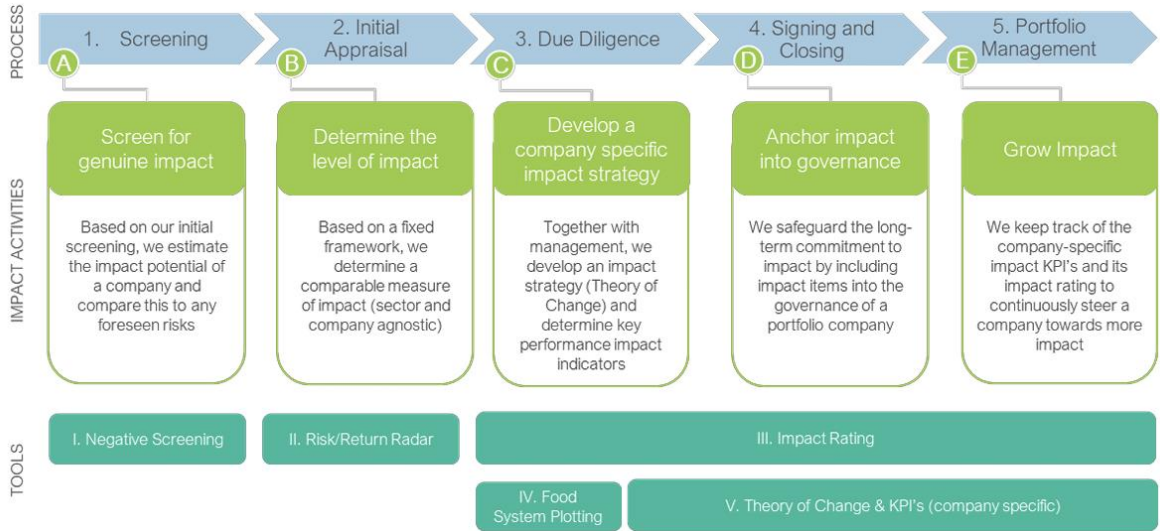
PROCESS

1. Screening

2. Initial Appraisal

3. Due Diligence

4. Signing and Closing

5. Portfolio Management

A

B

C

D

E

IMPACT ACTIVITIES

Screen for genuine impact

Based on our initial screening, we estimate the impact potential of a company and compare this to any foreseen risks

Determine the level of impact

Based on a fixed framework, we determine a comparable measure of impact (sector and company agnostic)

Develop a company specific impact strategy

Together with management, we develop an impact strategy (Theory of Change) and determine key performance impact indicators

Anchor impact into governance

We safeguard the long-term commitment to impact by including impact items into the governance of a portfolio company

Grow Impact

We keep track of the company-specific impact KPI's and its impact rating to continuously steer a company towards more impact

TOOLS

I. Negative Screening

II. Risk/Return Radar

III. Impact Rating

IV. Food System Plotting

V. Theory of Change & KPI's (company specific)